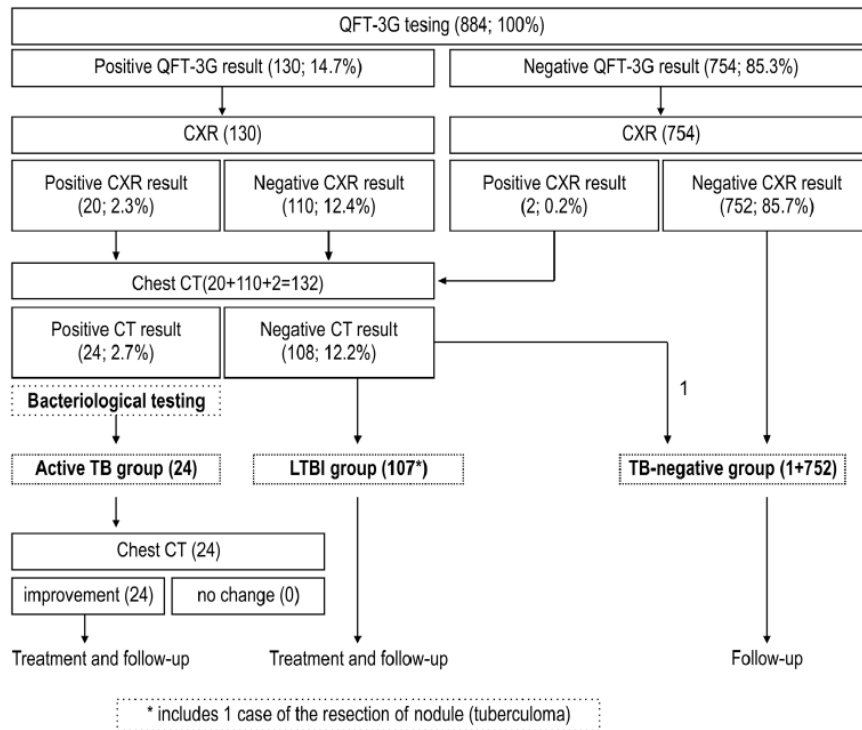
QFT-3G tesing (884; 100%)

Positive QFT-3G result (130; 14.7%)

Negative QFT-3G result (754; 85.3%)

CXR (130)

CXR (754)

Positive CXR result (20; 2.3%)

Negative CXR result (110; 12.4%)

Positive CXR result (2; 0.2%)

Negative CXR result (752; 85.7%)

Chest CT(20+110+2=132)

Positive CT result (24; 2.7%)

Negative CT result (108; 12.2%)

1

Bacteriological testing

Active TB group (24)

LTBI group (107*)

TB-negative group (1+752)

Chest CT (24)

improvement (24)

no change (0)

Treatment and follow-up

Treatment and follow-up

Follow-up

* includes 1 case of the resection of nodule (tuberculoma)